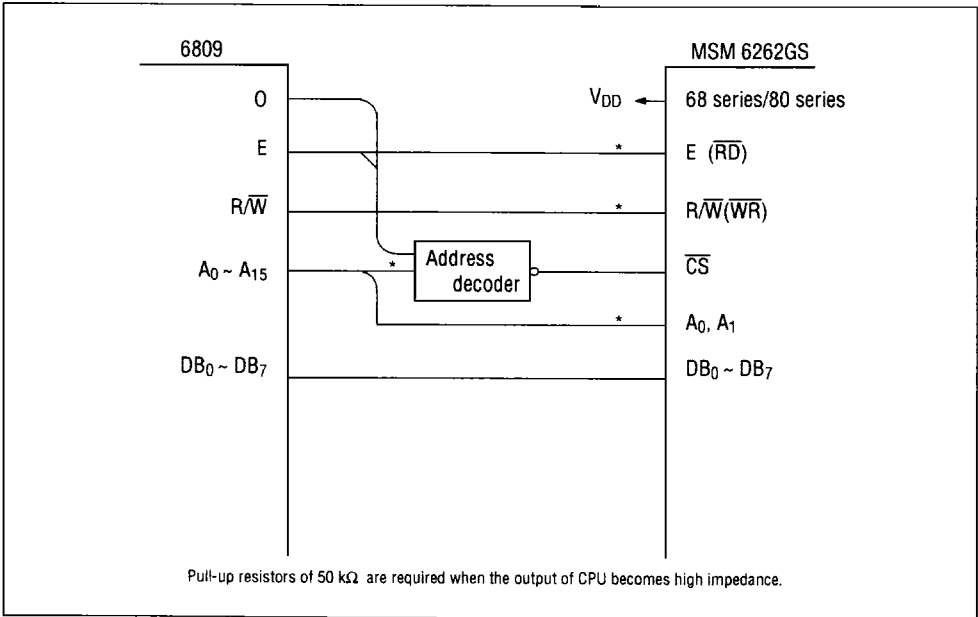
6809

MSM 6262GS

O

$V_{DD}$

68 series/80 series

E

*

E ($\overline{RD}$)

R/$\overline{W}$

*

R/$\overline{W}$($\overline{WR}$)

$A_0 \sim A_{15}$

*

Address decoder

$\overline{CS}$

*

$A_0$, $A_1$

$DB_0 \sim DB_7$

$DB_0 \sim DB_7$

Pull-up resistors of 50 k$\Omega$ are required when the output of CPU becomes high impedance.